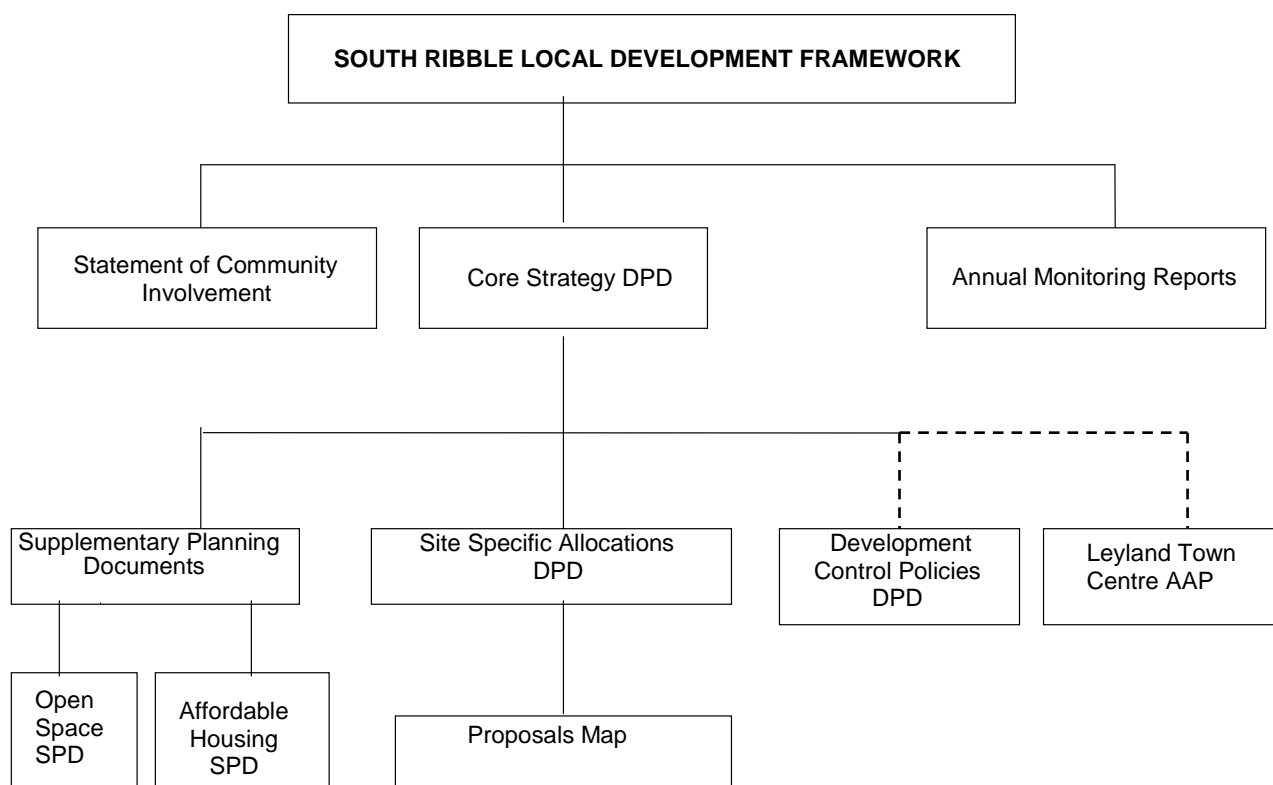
SOUTH RIBBLE LOCAL DEVELOPMENT FRAMEWORK

Statement of Community Involvement

Core Strategy DPD

Annual Monitoring Reports

Supplementary Planning Documents

Site Specific Allocations DPD

Development Control Policies DPD

Leyland Town Centre AAP

Open Space SPD

Affordable Housing SPD

Proposals Map